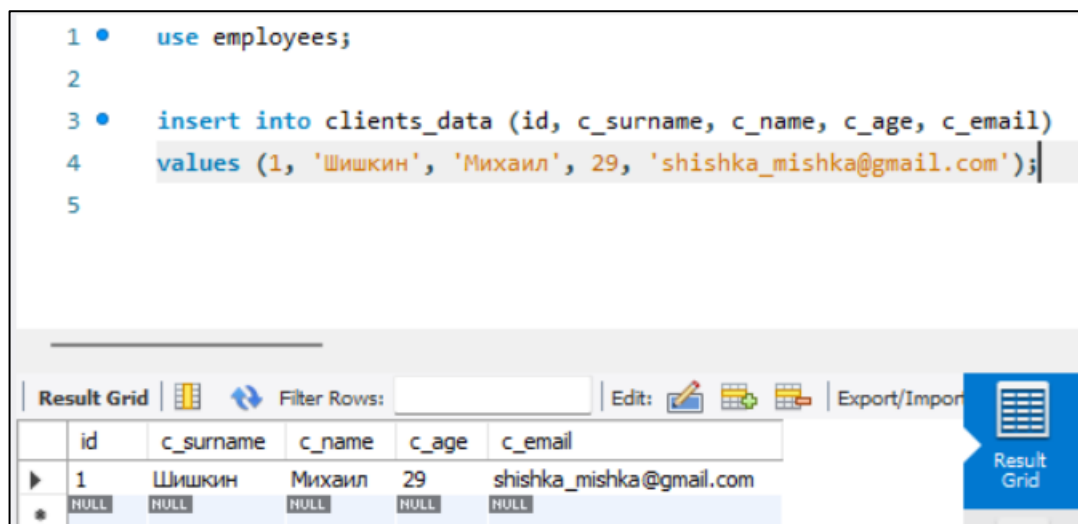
1 use employees;
2
3 insert into clients_data (id, c_surname, c_name, c_age, c_email)
4 values (1, 'Шишкин', 'Михаил', 29, 'shishka_mishka@gmail.com');
5

Result Grid | Filter Rows: | Edit: | Export/Impor

| id | c_surname | c_name | c_age | c_email |
|---|---|---|---|---|
| 1 | Шишкин | Михаил | 29 | shishka_mishka@gmail.com |
| NULL | NULL | NULL | NULL | NULL |

Result Grid